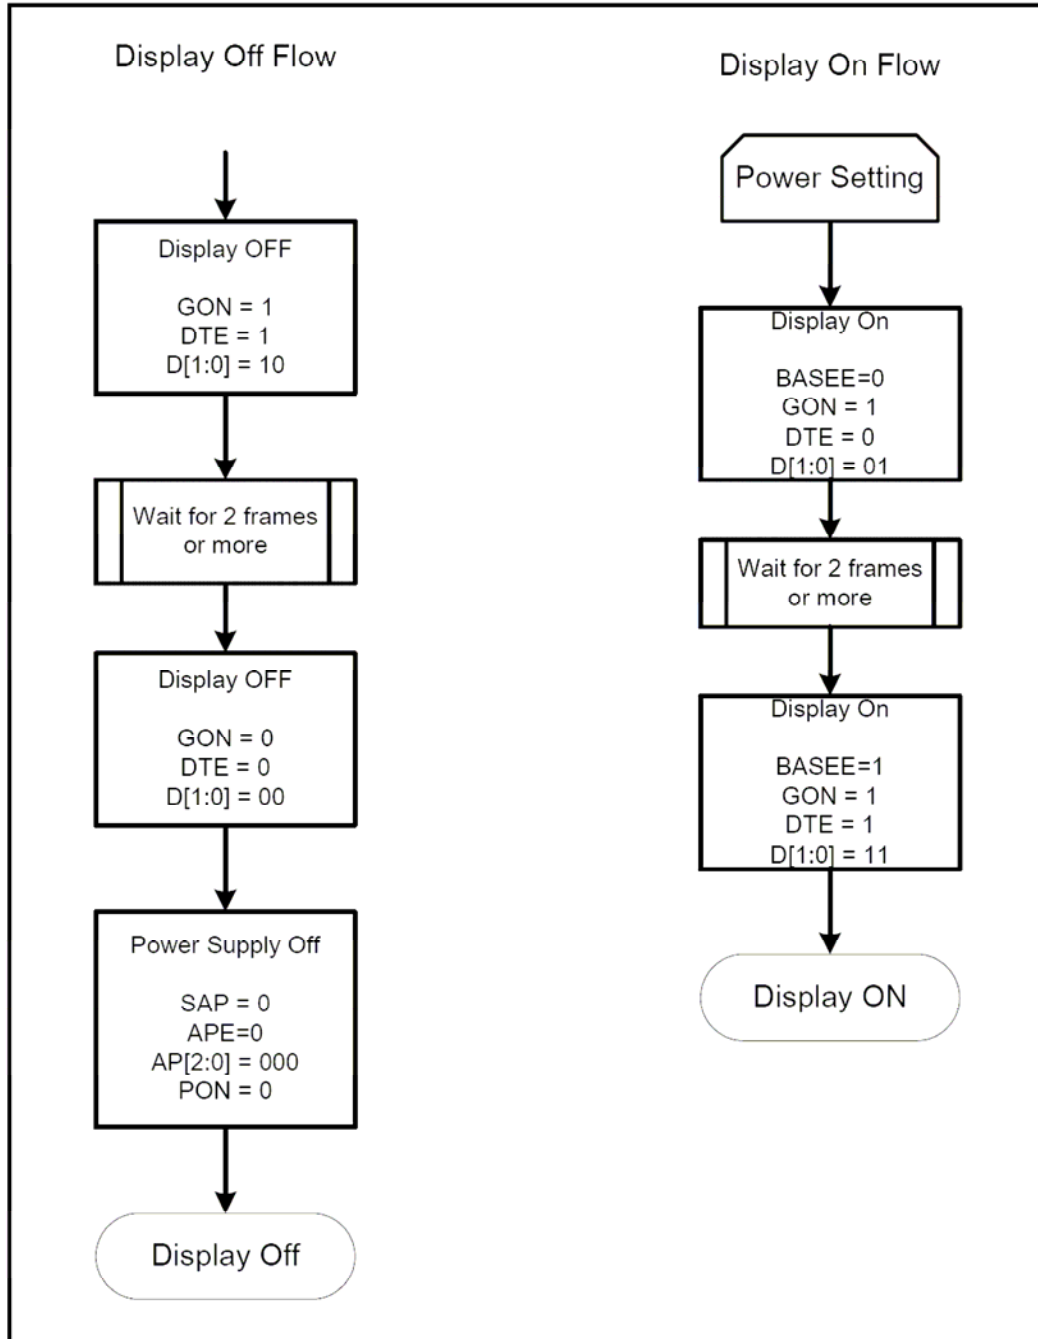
Display Off Flow

Display OFF

GON = 1
DTE = 1
D[1:0] = 10

Wait for 2 frames or more

Display OFF

GON = 0
DTE = 0
D[1:0] = 00

Power Supply Off

SAP = 0
APE=0
AP[2:0] = 000
PON = 0

Display Off

Display On Flow

Power Setting

Display On

BASEE=0
GON = 1
DTE = 0
D[1:0] = 01

Wait for 2 frames or more

Display On

BASEE=1
GON = 1
DTE = 1
D[1:0] = 11

Display ON